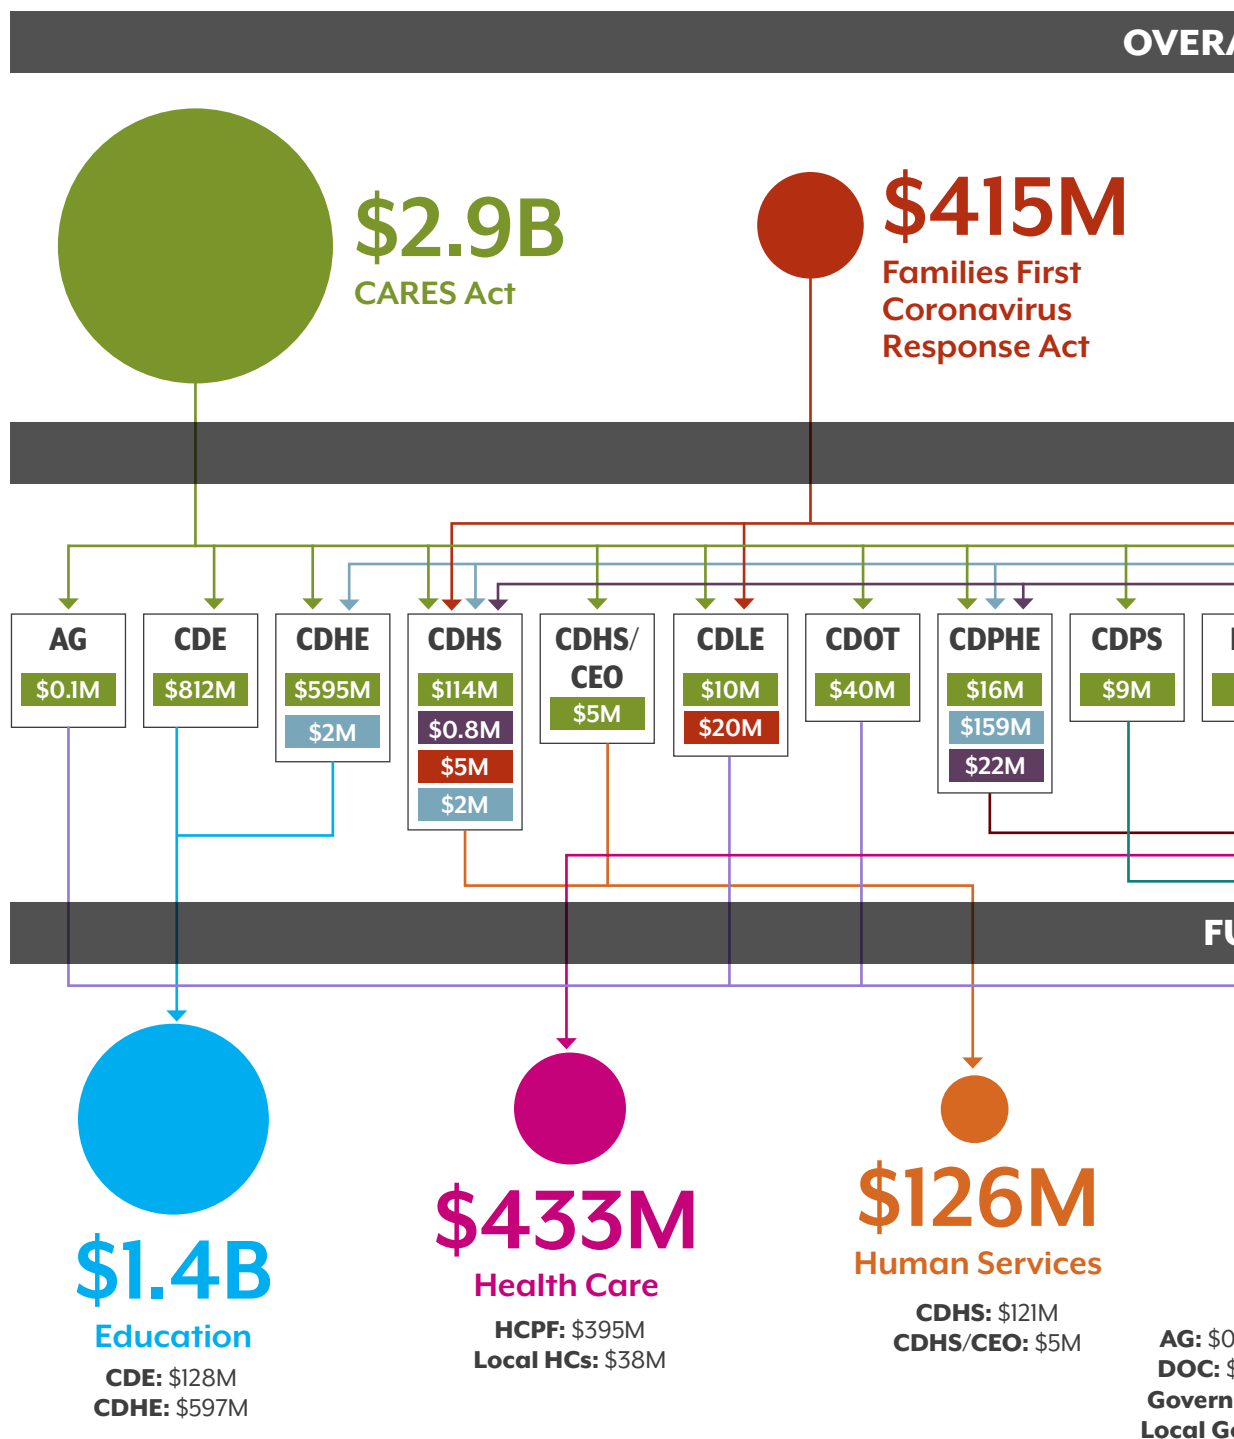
OVERA

$2.9B
CARES Act

$415M
Families First Coronavirus Response Act

AG
$0.1M

CDE
$812M

CDHE
$595M
$2M

CDHS
$114M
$0.8M
$5M
$2M

CDHS/CEO
$5M

CDLE
$10M
$20M

CDOT
$40M

CDPHE
$16M
$159M
$22M

CDPS
$9M

FU

$1.4B
Education
CDE: $128M
CDHE: $597M

$433M
Health Care
HCPF: $395M
Local HCs: $38M

$126M
Human Services
CDHS: $121M
CDHS/CEO: $5M

AG: $0
DOC: $
Govern
Local G